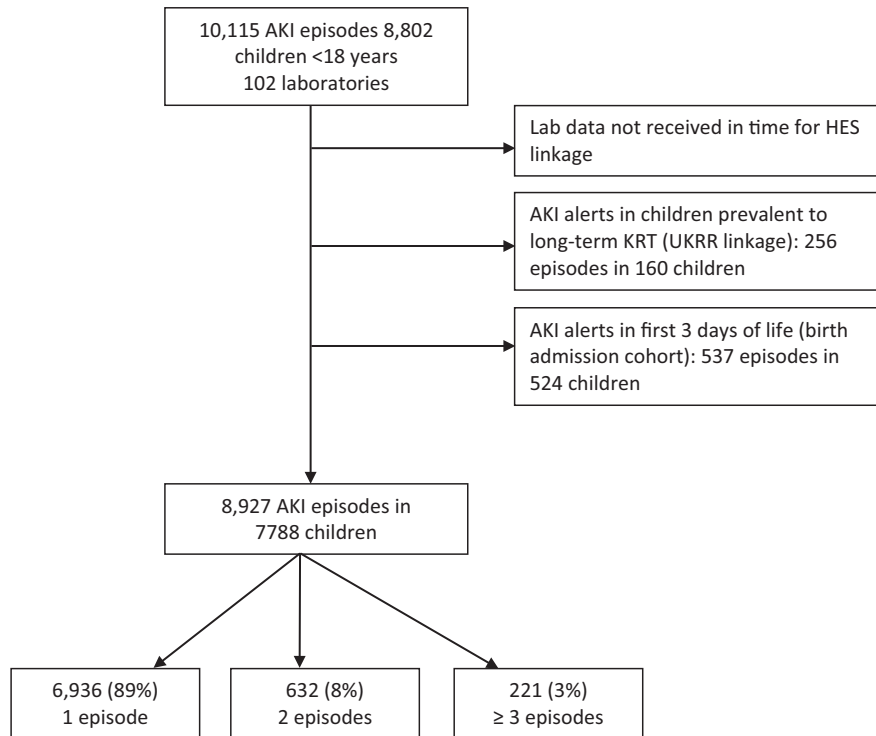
10,115 AKI episodes 8,802 children <18 years 102 laboratories

Lab data not received in time for HES linkage

AKI alerts in children prevalent to long-term KRT (UKRR linkage): 256 episodes in 160 children

AKI alerts in first 3 days of life (birth admission cohort): 537 episodes in 524 children

8,927 AKI episodes in 7788 children

6,936 (89%) 1 episode

632 (8%) 2 episodes

221 (3%) ≥ 3 episodes